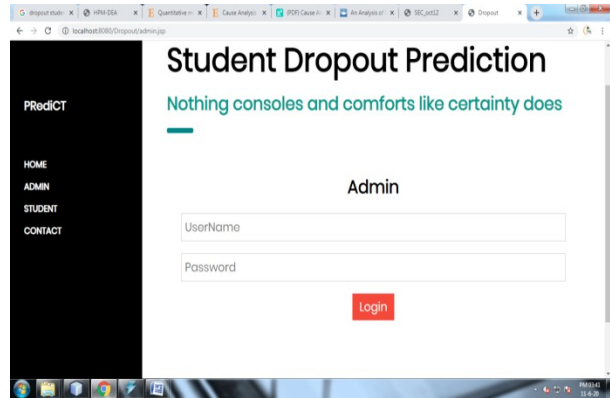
G dropout stude × HPM-DEA × Quantitative m × Cause Analysi × (PDF) Cause A × An Analysis of × SEC_sot12 × Dropout ×

localhost:8080/Dropout/admin.jsp

PRediCT

HOME
ADMIN
STUDENT
CONTACT

Student Dropout Prediction

Nothing consoles and comforts like certainty does

Admin

UserName

Password

Login

PM 03:41
11-6-20